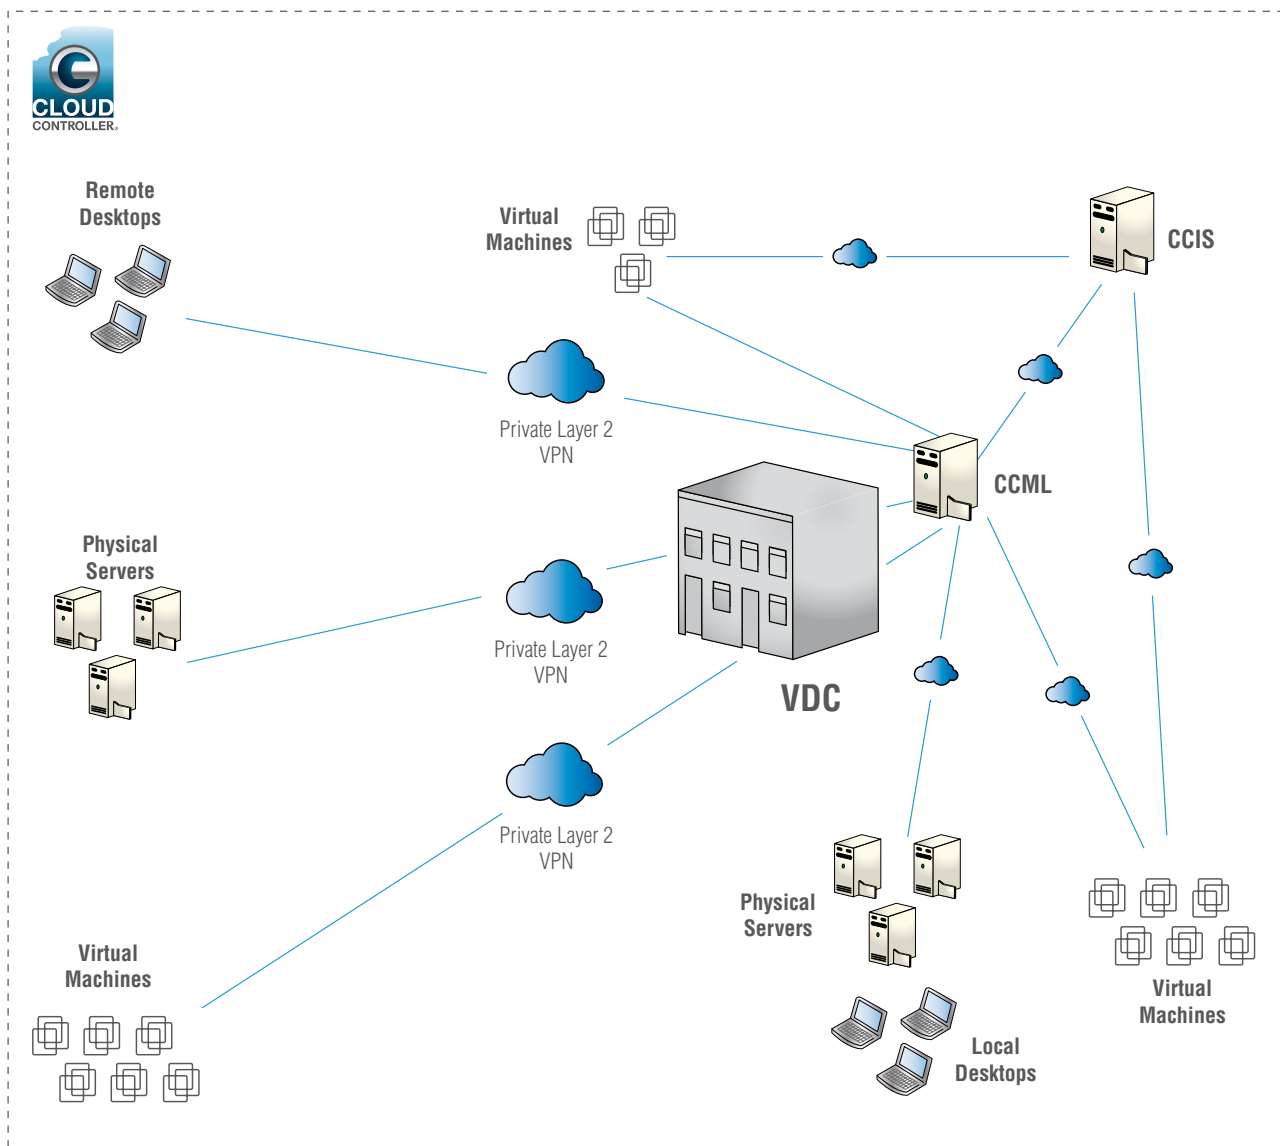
CLOUD CONTROLLER®

Remote Desktops

Virtual Machines

CCIS

Private Layer 2 VPN

CCML

Physical Servers

Private Layer 2 VPN

VDC

Private Layer 2 VPN

Physical Servers

Virtual Machines

Virtual Machines

Local Desktops